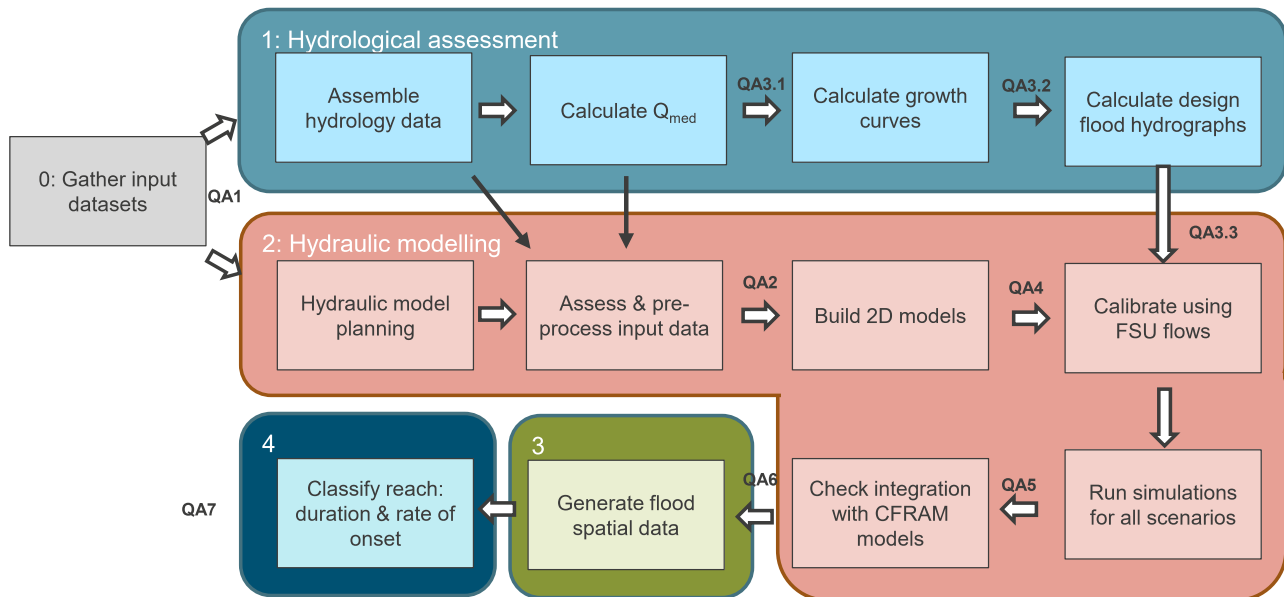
1: Hydrological assessment

Assemble hydrology data

Calculate $Q_{med}$

QA3.1

Calculate growth curves

QA3.2

Calculate design flood hydrographs

0: Gather input datasets

QA1

2: Hydraulic modelling

QA3.3

Hydraulic model planning

Assess & pre-process input data

QA2

Build 2D models

QA4

Calibrate using FSU flows

4

Classify reach: duration & rate of onset

QA7

3

Generate flood spatial data

QA6

Check integration with CFRAM models

QA5

Run simulations for all scenarios